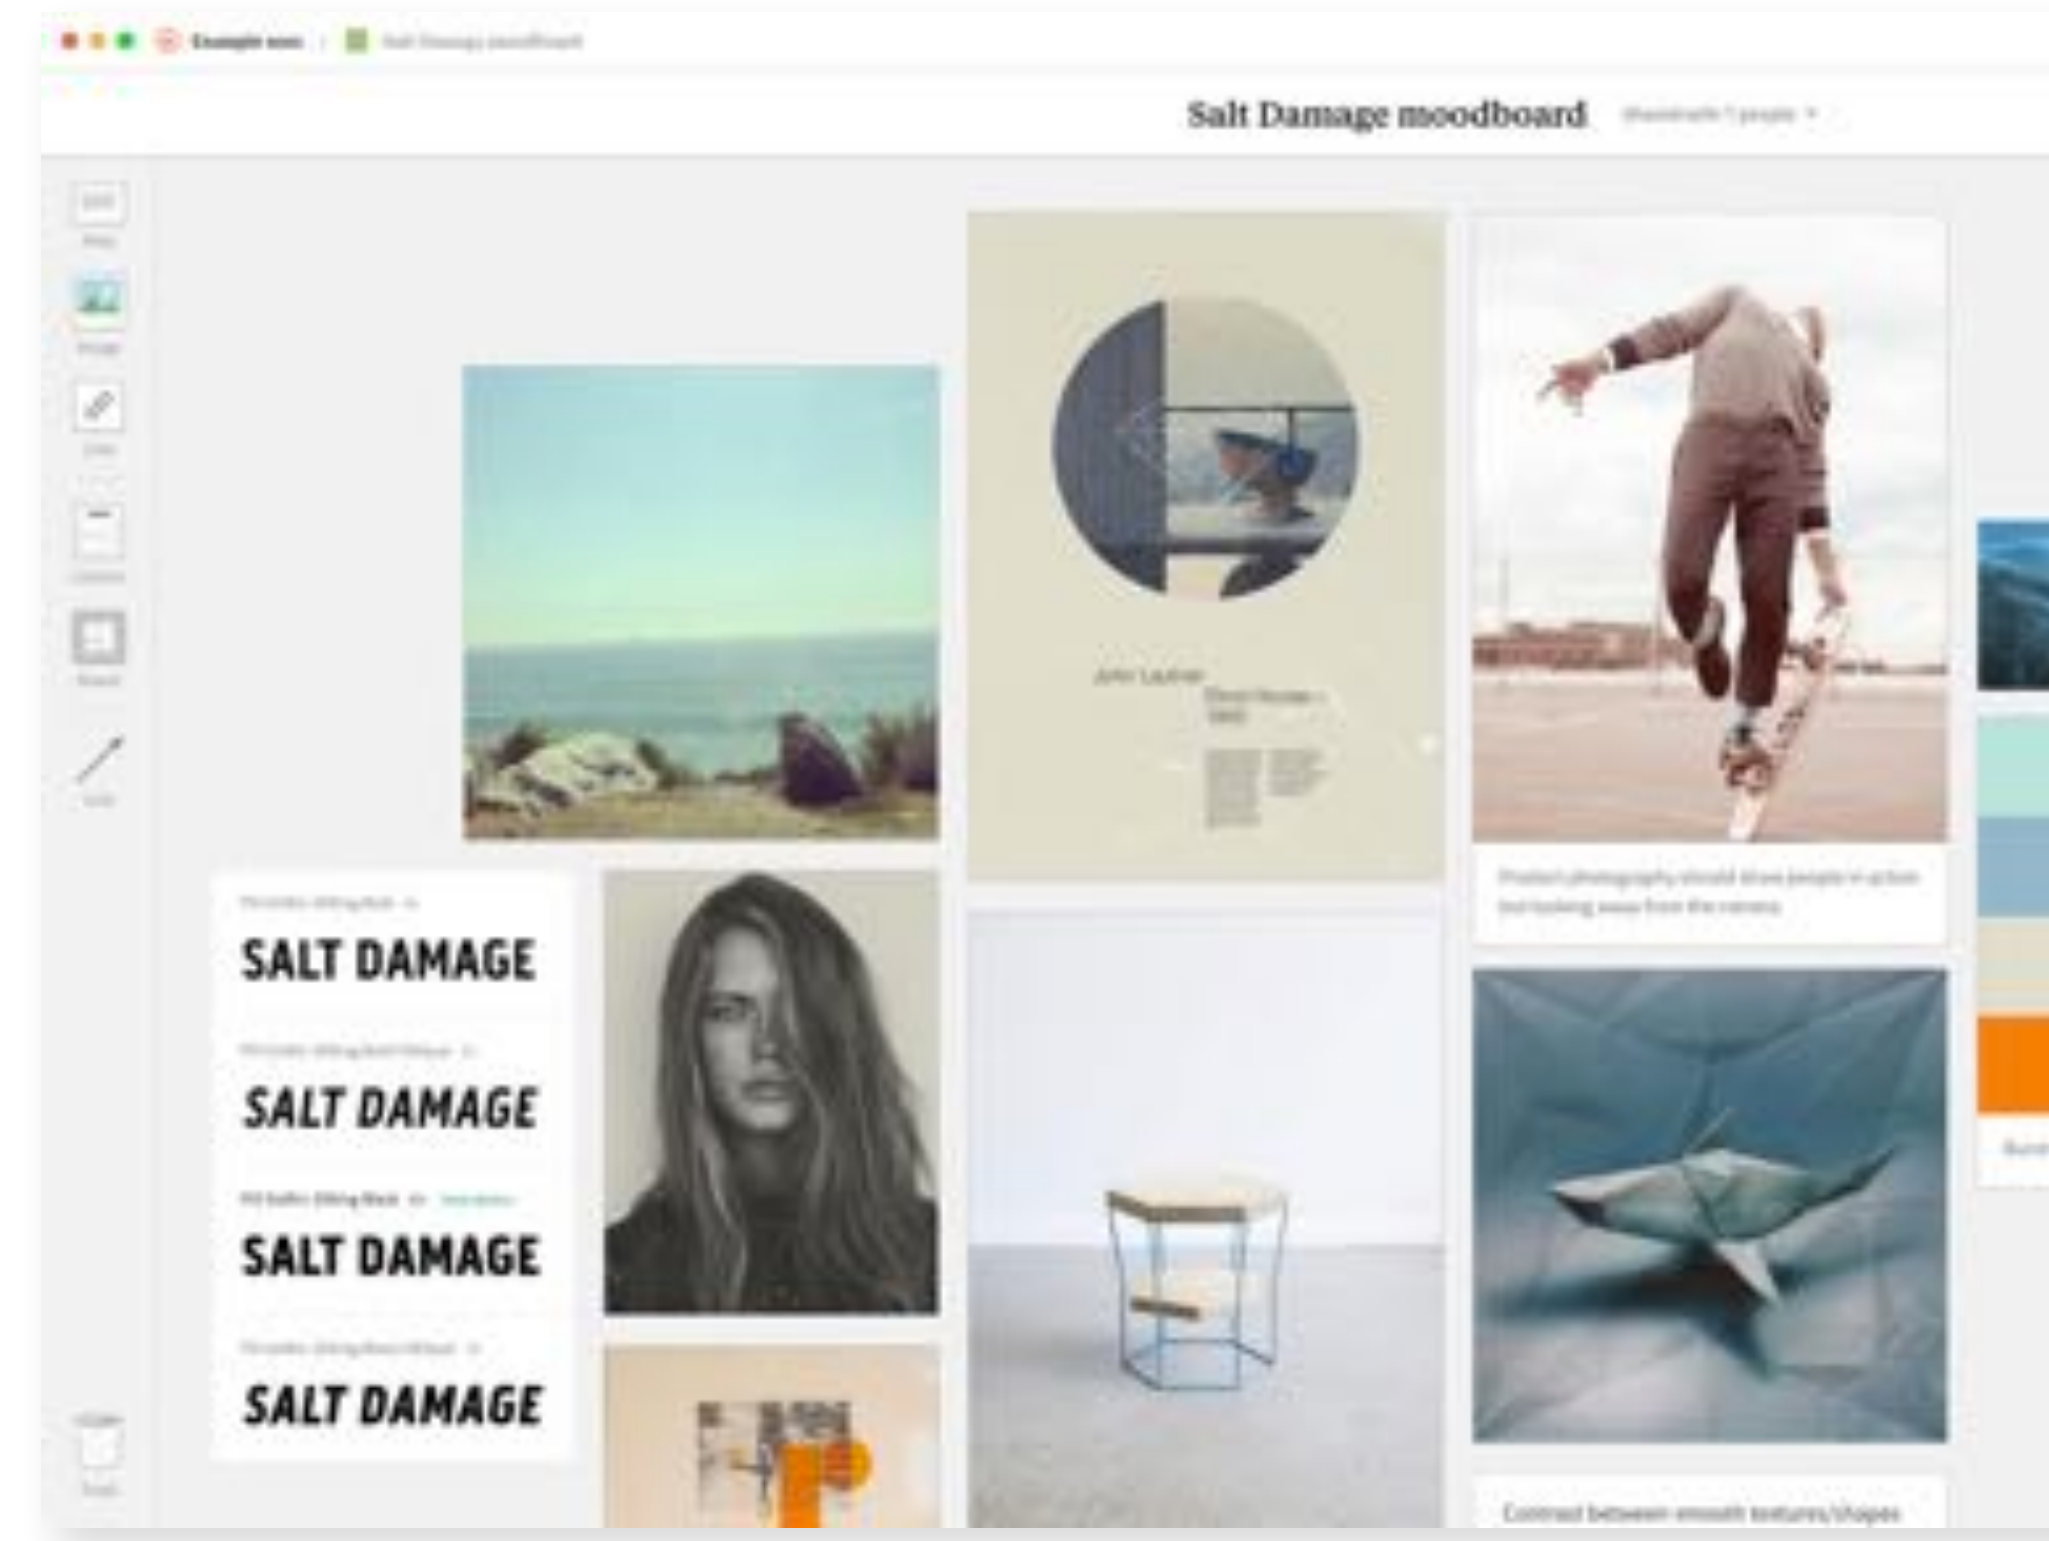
Example team / Salt Damage moodboard

Salt Damage moodboard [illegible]

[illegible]

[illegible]

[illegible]

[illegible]

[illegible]

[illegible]

John Laufer

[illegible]

Product photography should show people in action but looking away from the camera

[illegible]

SALT DAMAGE

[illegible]

SALT DAMAGE

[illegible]

SALT DAMAGE

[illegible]

SALT DAMAGE

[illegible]

Contrast between smooth textures/shapes

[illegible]